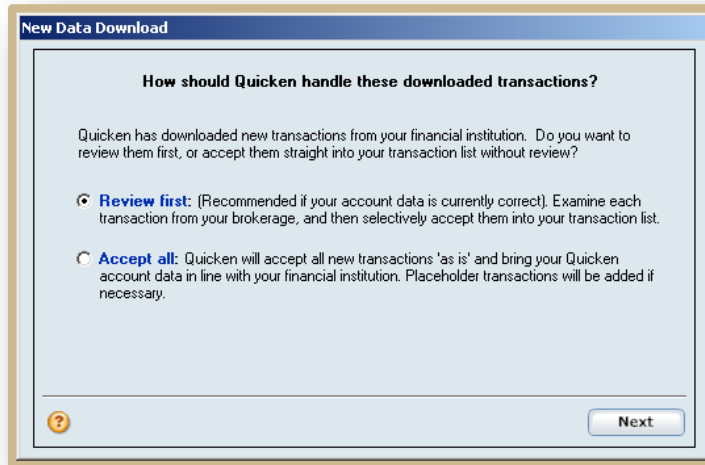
New Data Download

How should Quicken handle these downloaded transactions?

Quicken has downloaded new transactions from your financial institution. Do you want to review them first, or accept them straight into your transaction list without review?

Review first: (Recommended if your account data is currently correct). Examine each transaction from your brokerage, and then selectively accept them into your transaction list.

Accept all: Quicken will accept all new transactions 'as is' and bring your Quicken account data in line with your financial institution. Placeholder transactions will be added if necessary.

?

Next